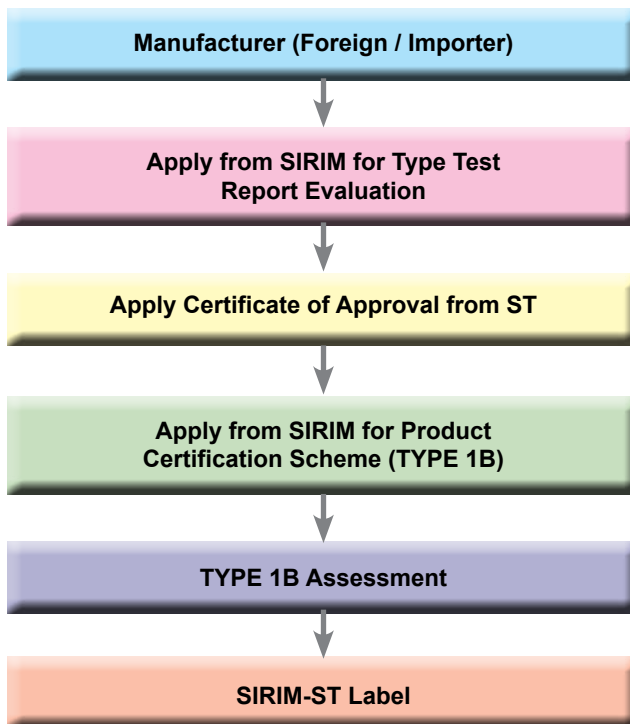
Manufacturer (Foreign / Importer)

Apply from SIRIM for Type Test Report Evaluation

Apply Certificate of Approval from ST

Apply from SIRIM for Product Certification Scheme (TYPE 1B)

TYPE 1B Assessment

SIRIM-ST Label